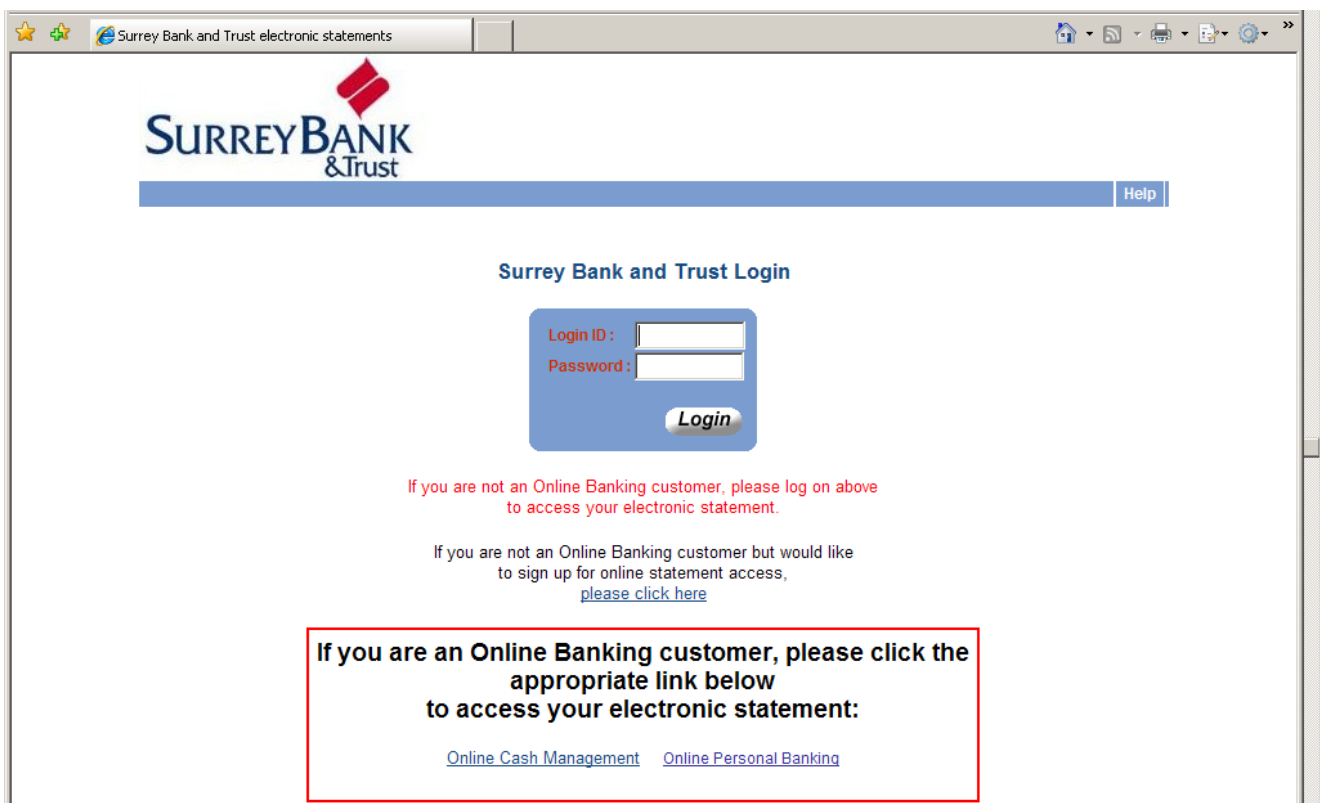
Surrey Bank and Trust electronic statements

SURREYBANK &Trust

Help

Surrey Bank and Trust Login

Login ID :
Password :

Login

If you are not an Online Banking customer, please log on above to access your electronic statement.

If you are not an Online Banking customer but would like to sign up for online statement access, please click here

If you are an Online Banking customer, please click the appropriate link below to access your electronic statement:

Online Cash Management Online Personal Banking